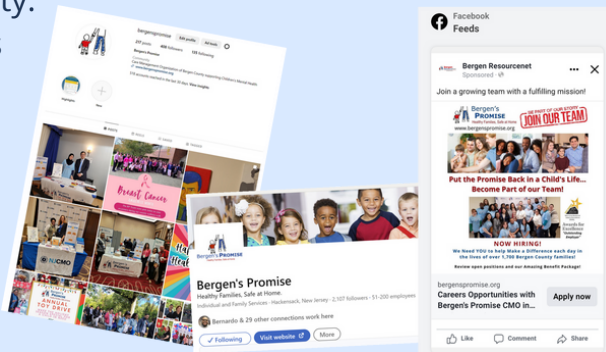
ty.
s

bergenspromise
Edit profile
Ad tools
Highlights
New
Breast Cancer
NJCMO
ANNUAL TOY DRIVE

Bergen's PROMISE
Bergen's Promise
Healthy Families, Safe at Home.
Individual and Family Services · Hackensack, New Jersey · 2,107 followers · 51-200 employees
Bernardo & 29 other connections work here
Following
Visit website
More

Facebook
Feeds
Bergen Resourcenet
Sponsored
Join a growing team with a fulfilling mission!
Bergen's PROMISE
Healthy Families, Safe at Home
www.bergenspromise.org
BE PART OF OUR STORY
JOIN OUR TEAM
Put the Promise Back in a Child's Life...
Become Part of our Team!
NOW HIRING!
We Need YOU to help Make a Difference each day in the lives of over 1,700 Bergen County families!
Review open positions and our Amazing Benefit Package!
bergenspromise.org
Careers Opportunities with Bergen's Promise CMO in...
Apply now
Like
Comment
Share